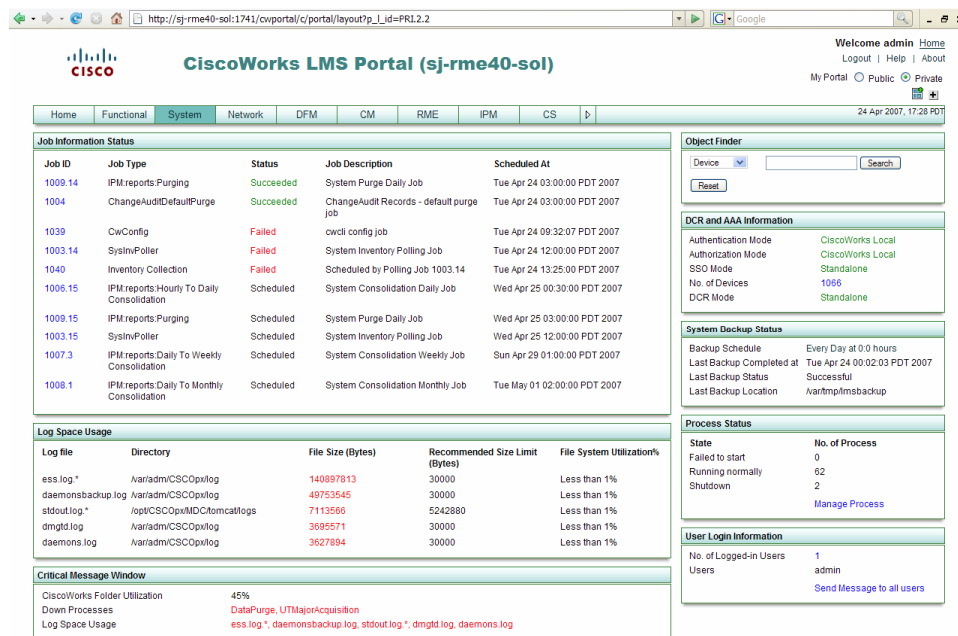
http://sj-rme40-sol:1741/cwportal/c/portal/layout?p_l_id=PRI.2.2

Google

CISCO

CiscoWorks LMS Portal (sj-rme40-sol)

Welcome admin Home

Logout | Help | About

My Portal Public Private

Home | Functional | System | Network | DFM | CM | RME | IPM | CS

24 Apr 2007, 17:28 PDT

Job Information Status

| Job ID | Job Type | Status | Job Description | Scheduled At |
|---|---|---|---|---|
| 1009.14 | IPM:reports:Purging | Succeeded | System Purge Daily Job | Tue Apr 24 03:00:00 PDT 2007 |
| 1004 | ChangeAuditDefaultPurge | Succeeded | ChangeAudit Records - default purge job | Tue Apr 24 03:00:00 PDT 2007 |
| 1039 | CwConfig | Failed | cwcli config job | Tue Apr 24 09:32:07 PDT 2007 |
| 1003.14 | SysInvPoller | Failed | System Inventory Polling Job | Tue Apr 24 12:00:00 PDT 2007 |
| 1040 | Inventory Collection | Failed | Scheduled by Polling Job 1003.14 | Tue Apr 24 13:25:00 PDT 2007 |
| 1006.15 | IPM:reports:Hourly To Daily Consolidation | Scheduled | System Consolidation Daily Job | Wed Apr 25 00:30:00 PDT 2007 |
| 1009.15 | IPM:reports:Purging | Scheduled | System Purge Daily Job | Wed Apr 25 03:00:00 PDT 2007 |
| 1003.15 | SysInvPoller | Scheduled | System Inventory Polling Job | Wed Apr 25 12:00:00 PDT 2007 |
| 1007.3 | IPM:reports:Daily To Weekly Consolidation | Scheduled | System Consolidation Weekly Job | Sun Apr 29 01:00:00 PDT 2007 |
| 1008.1 | IPM:reports:Daily To Monthly Consolidation | Scheduled | System Consolidation Monthly Job | Tue May 01 02:00:00 PDT 2007 |

Log Space Usage

| Log file | Directory | File Size (Bytes) | Recommended Size Limit (Bytes) | File System Utilization% |
|---|---|---|---|---|
| ess.log.* | /var/adm/CSCOpx/log | 140897813 | 30000 | Less than 1% |
| daemonsbackup.log | /var/adm/CSCOpx/log | 49753545 | 30000 | Less than 1% |
| stdout.log.* | /opt/CSCOpx/MDC/tomcat/logs | 7113566 | 5242880 | Less than 1% |
| dmgtd.log | /var/adm/CSCOpx/log | 3695571 | 30000 | Less than 1% |
| daemons.log | /var/adm/CSCOpx/log | 3627894 | 30000 | Less than 1% |

Critical Message Window

CiscoWorks Folder Utilization 45%
Down Processes DataPurge, UTMajorAcquisition
Log Space Usage ess.log.*, daemonsbackup.log, stdout.log.*, dmgtd.log, daemons.log

Object Finder

Device Search
Reset

DCR and AAA Information

Authentication Mode CiscoWorks Local
Authorization Mode CiscoWorks Local
SSO Mode Standalone
No. of Devices 1066
DCR Mode Standalone

System Backup Status

Backup Schedule Every Day at 0:0 hours
Last Backup Completed at Tue Apr 24 00:02:03 PDT 2007
Last Backup Status Successful
Last Backup Location /var/tmp/lmsbackup

Process Status

| State | No. of Process |
|---|---|
| Failed to start | 0 |
| Running normally | 62 |
| Shutdown | 2 |

Manage Process

User Login Information

No. of Logged-in Users 1
Users admin

Send Message to all users